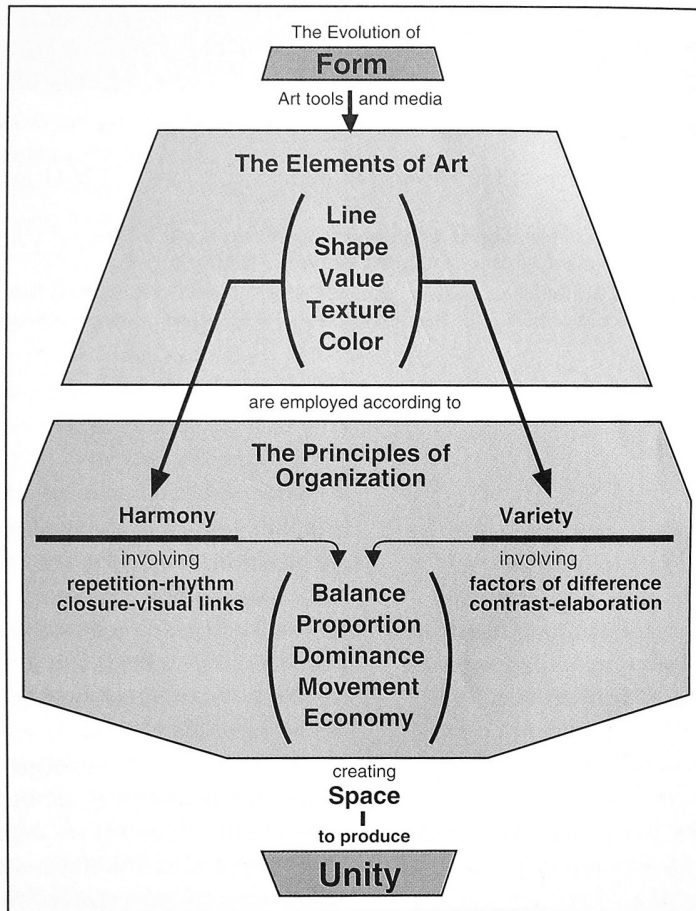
The Evolution of

Form

Art tools and media

The Elements of Art

Line
Shape
Value
Texture
Color

are employed according to

The Principles of Organization

Harmony

involving
repetition-rhythm
closure-visual links

Variety

involving
factors of difference
contrast-elaboration

Balance
Proportion
Dominance
Movement
Economy

creating

Space

to produce

Unity